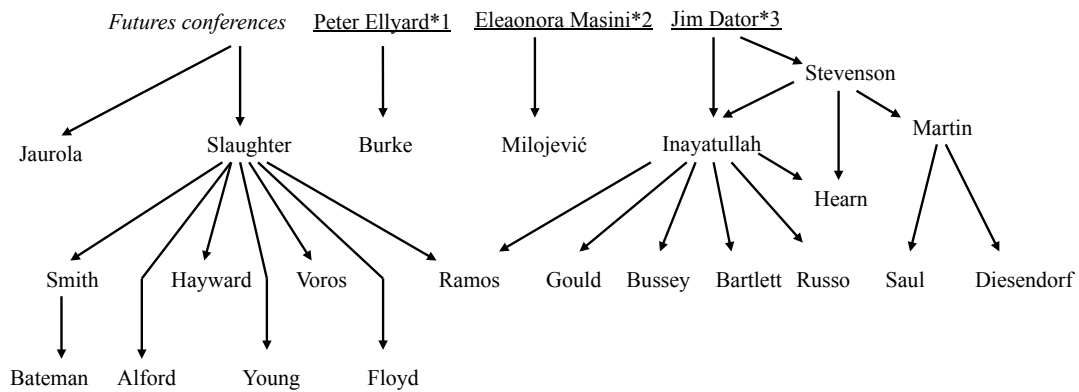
Futures conferences Peter Ellyard*1 Eleaonora Masini*2 Jim Dator*3

Stevenson

Jaurola Slaughter Burke Milojević Inayatullah Martin

Hearn

Smith Hayward Voros Ramos Gould Bussey Bartlett Russo Saul Diesendorf

Bateman Alford Young Floyd